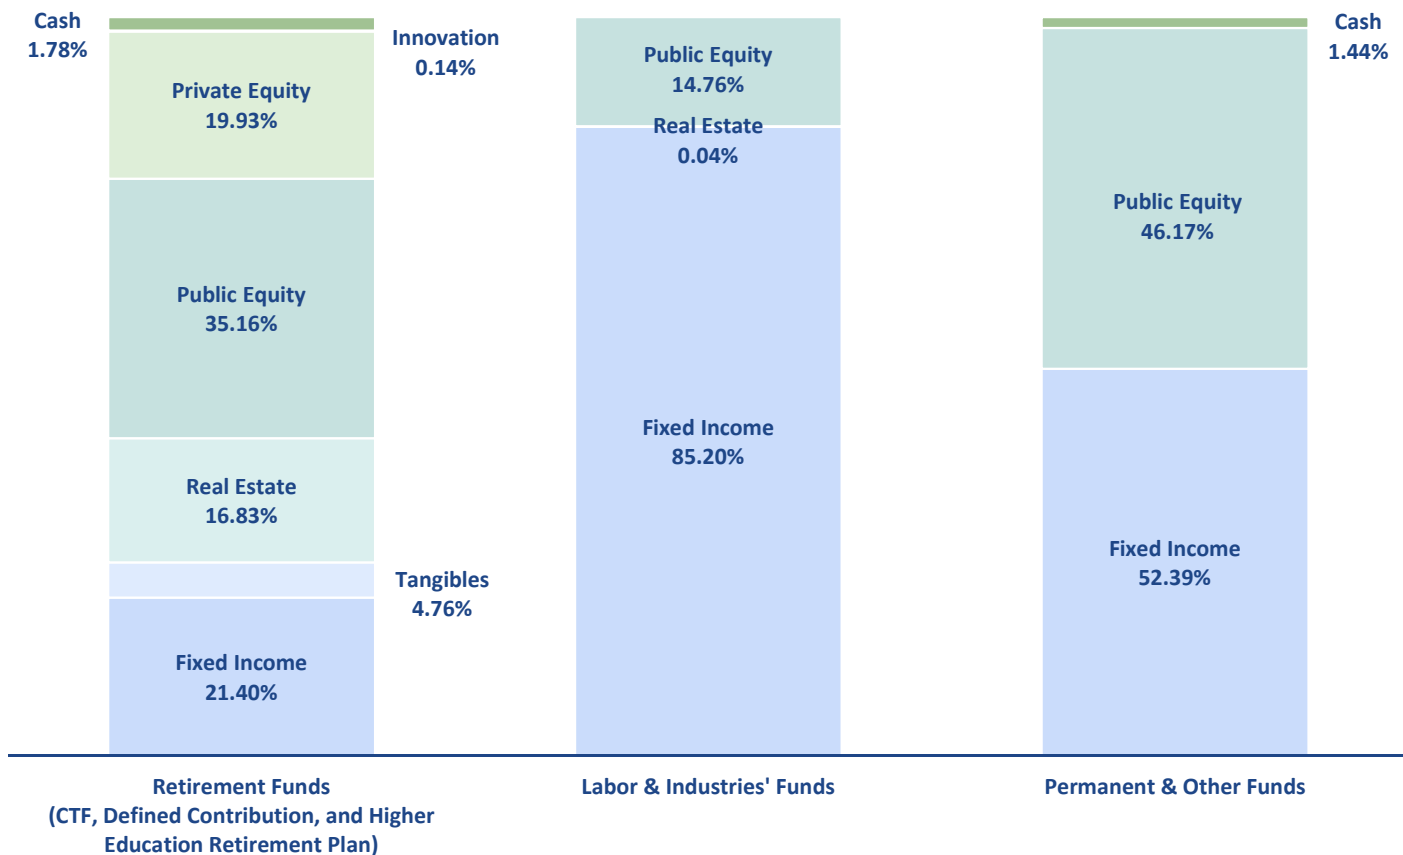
Cash
1.78%

Private Equity
19.93%

Innovation
0.14%

Public Equity
35.16%

Real Estate
16.83%

Tangibles
4.76%

Fixed Income
21.40%

Public Equity
14.76%

Real Estate
0.04%

Fixed Income
85.20%

Cash
1.44%

Public Equity
46.17%

Fixed Income
52.39%

Retirement Funds
(CTF, Defined Contribution, and Higher Education Retirement Plan)

Labor & Industries' Funds

Permanent & Other Funds